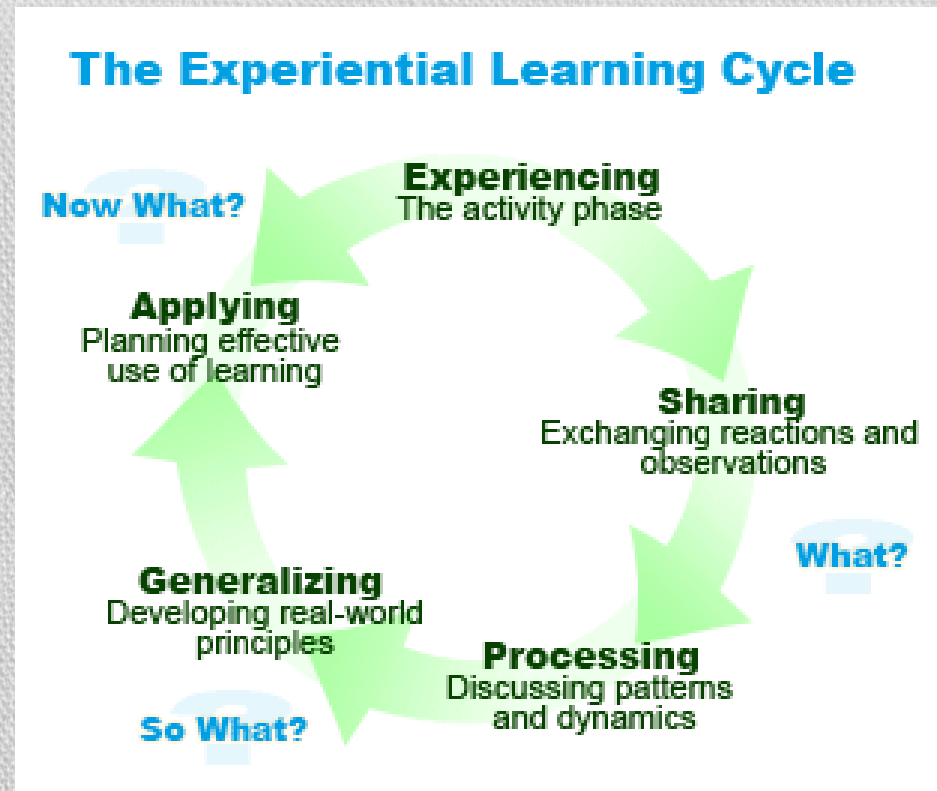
The Experiential Learning Cycle

Now What?

Experiencing
The activity phase

Applying
Planning effective use of learning

Sharing
Exchanging reactions and observations

What?

Generalizing
Developing real-world principles

Processing
Discussing patterns and dynamics

So What?